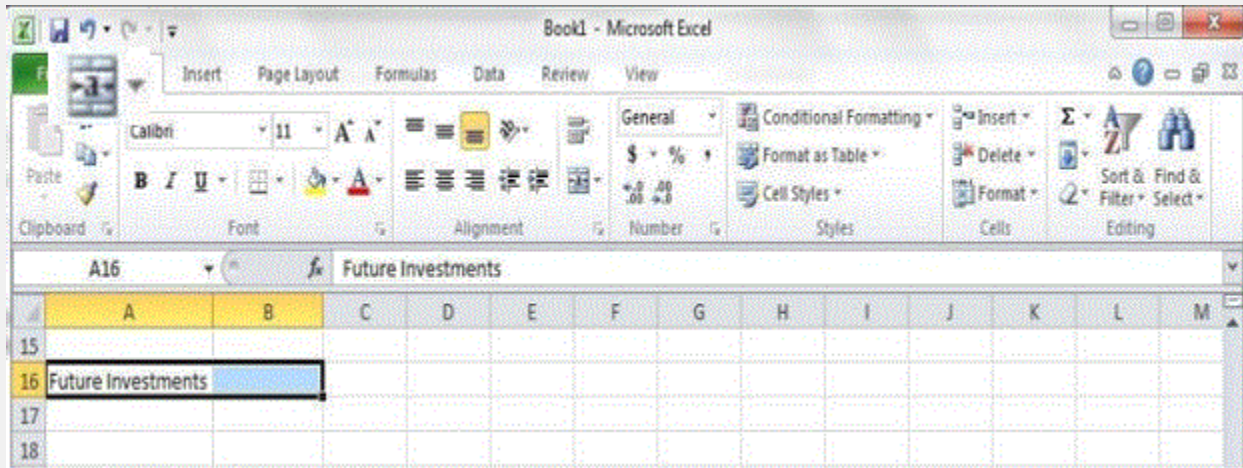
Book1 - Microsoft Excel

F Insert Page Layout Formulas Data Review View

Paste
Clipboard
Calibri 11 A A
B I U
Font
Alignment
General
$ % ,
.0 .00 .00 .0
Number
Conditional Formatting
Format as Table
Cell Styles
Styles
Insert
Delete
Format
Cells
Σ
Sort & Filter
Find & Select
Editing

A16 $f_x$ Future Investments

| | A | B | C | D | E | F | G | H | I | J | K | L | M |
|---|---|---|---|---|---|---|---|---|---|---|---|---|---|
| 15 | | | | | | | | | | | | | |
| 16 | Future Investments | | | | | | | | | | | | |
| 17 | | | | | | | | | | | | | |
| 18 | | | | | | | | | | | | | |